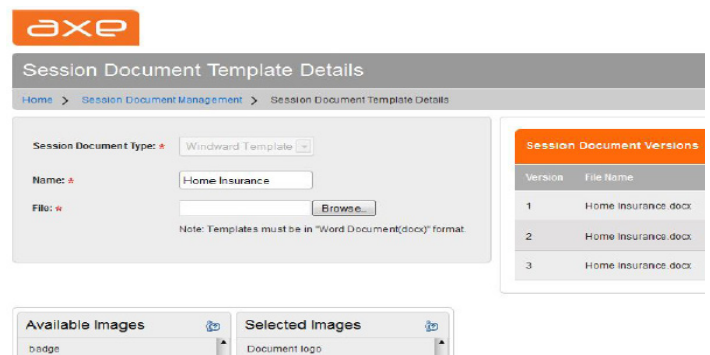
axe

Session Document Template Details

Home > Session Document Management > Session Document Template Details

Session Document Type: * Windward Template

Name: * Home Insurance

File: * Browse...

Note: Templates must be in "Word Document(docx)" format.

Session Document Versions

| Version | File Name |
|---|---|
| 1 | Home Insurance.docx |
| 2 | Home Insurance.docx |
| 3 | Home Insurance.docx |

Available Images

badge

Selected Images

Document logo